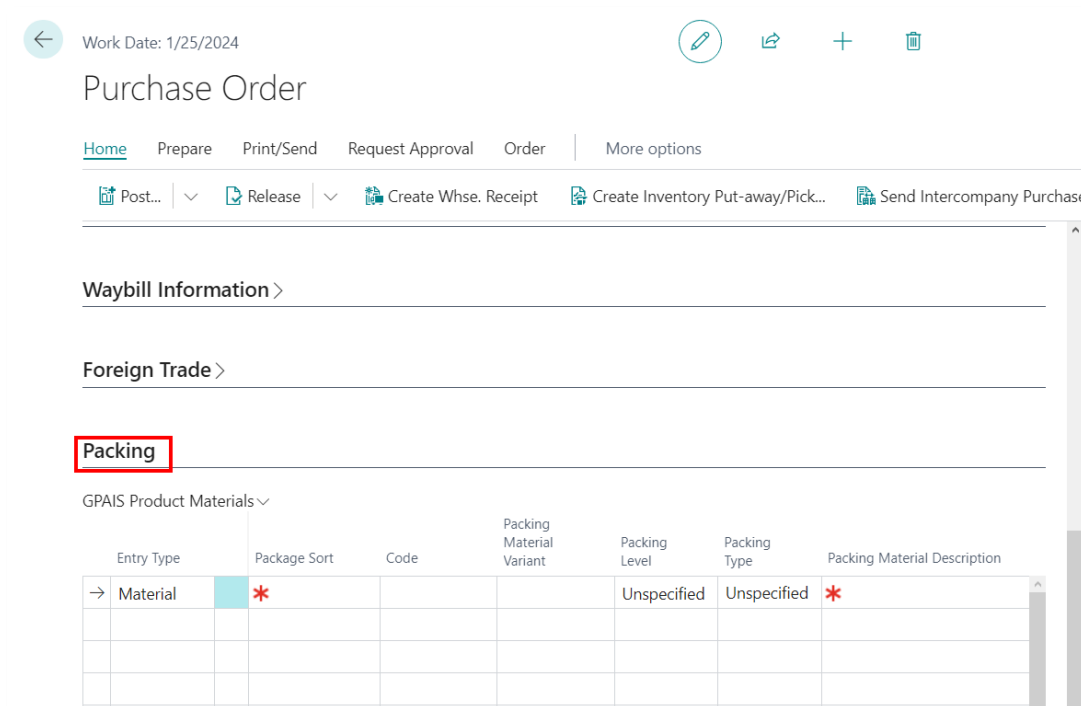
Work Date: 1/25/2024

Purchase Order

Home Prepare Print/Send Request Approval Order More options

Post... Release Create Whse. Receipt Create Inventory Put-away/Pick... Send Intercompany Purchase

Waybill Information

Foreign Trade

Packing

GPAIS Product Materials

| | Entry Type | | Package Sort | Code | Packing Material Variant | Packing Level | Packing Type | Packing Material Description |
|---|---|---|---|---|---|---|---|---|
| → | Material | | * | | | Unspecified | Unspecified | * |
| | | | | | | | | |
| | | | | | | | | |
| | | | | | | | | |